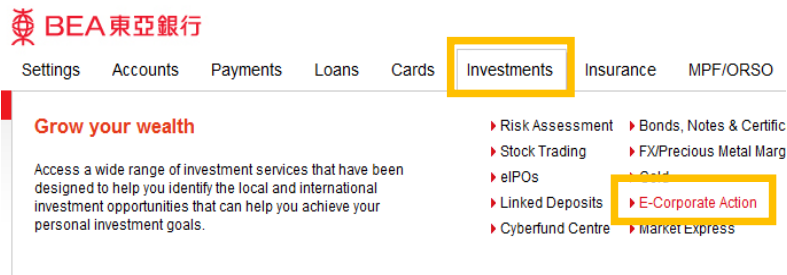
BEA東亞銀行

Settings Accounts Payments Loans Cards Investments Insurance MPF/ORSO

Grow your wealth

Access a wide range of investment services that have been designed to help you identify the local and international investment opportunities that can help you achieve your personal investment goals.

Risk Assessment
Stock Trading
eIPOs
Linked Deposits
Cyberfund Centre

Bonds, Notes & Certific
FX/Precious Metal Marg
Gold
E-Corporate Action
Market Express